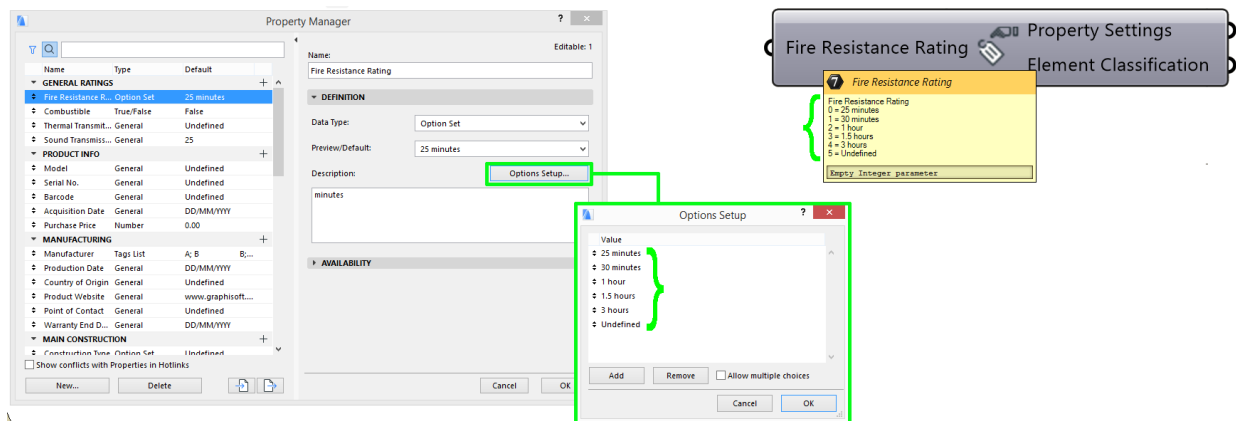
Property Manager

| Name | Type | Default |
|---|---|---|
| GENERAL RATINGS | | |
| Fire Resistance R... | Option Set | 25 minutes |
| Combustible | True/False | False |
| Thermal Transmit... | General | Undefined |
| Sound Transmiss... | General | 25 |
| PRODUCT INFO | | |
| Model | General | Undefined |
| Serial No. | General | Undefined |
| Barcode | General | Undefined |
| Acquisition Date | General | DD/MM/YYYY |
| Purchase Price | Number | 0.00 |
| MANUFACTURING | | |
| Manufacturer | Tags List | A; B B;... |
| Production Date | General | DD/MM/YYYY |
| Country of Origin | General | Undefined |
| Product Website | General | www.graphisoft.... |
| Point of Contact | General | Undefined |
| Warranty End D... | General | DD/MM/YYYY |
| MAIN CONSTRUCTION | | |
| Construction Type | Option Set | Undefined |

Show conflicts with Properties in Hotlinks

New... Delete

Name: Editable: 1

Fire Resistance Rating

DEFINITION

Data Type: Option Set

Preview/Default: 25 minutes

Description: Options Setup...

minutes

AVAILABILITY

Cancel OK

Options Setup

Value
25 minutes
30 minutes
1 hour
1.5 hours
3 hours
Undefined

Add Remove Allow multiple choices

Cancel OK

Fire Resistance Rating Property Settings Element Classification

7 Fire Resistance Rating
Fire Resistance Rating
0 = 25 minutes
1 = 30 minutes
2 = 1 hour
3 = 1.5 hours
4 = 3 hours
5 = Undefined
Empty Integer parameter